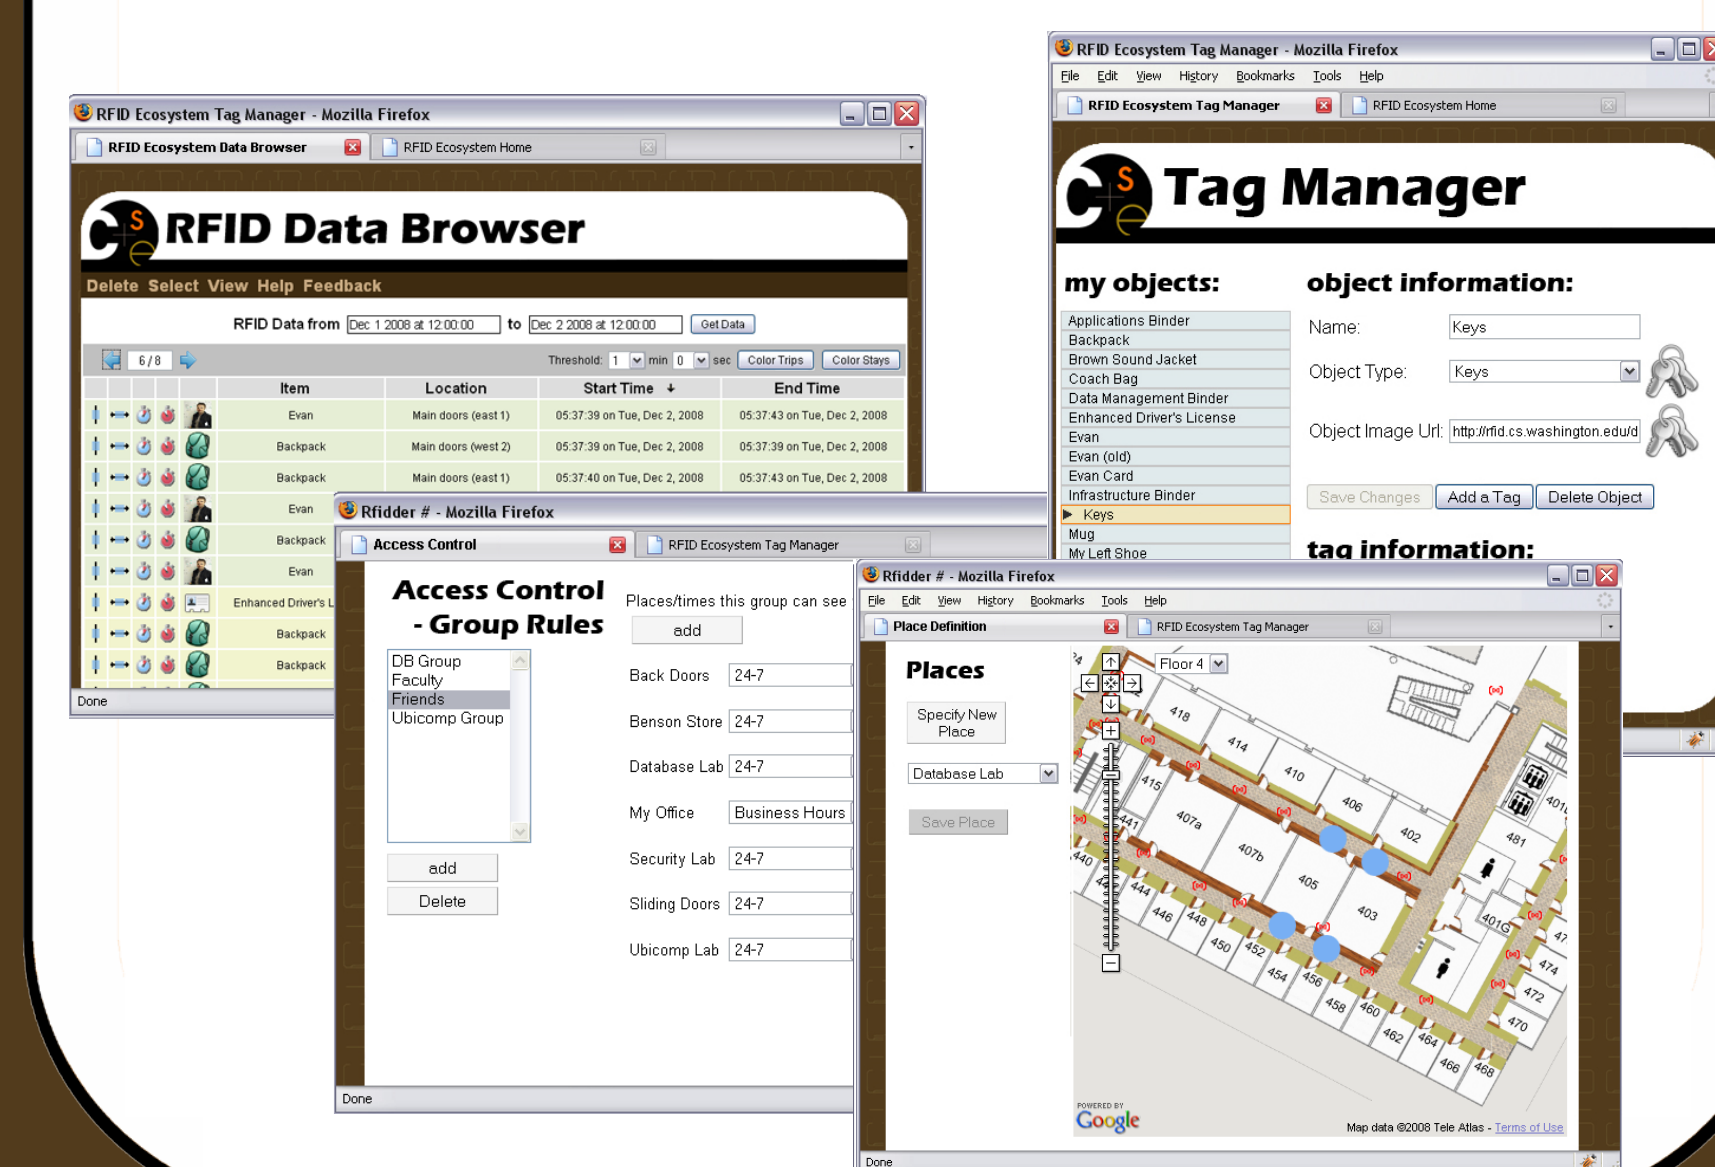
RFID Ecosystem Tag Manager - Mozilla Firefox

RFID Ecosystem Data Browser

RFID Ecosystem Home

RFID Data Browser

Delete Select View Help Feedback

RFID Data from Dec 1 2008 at 12:00:00 to Dec 2 2008 at 12:00:00 Get Data

6 / 8

Threshold: 1 min 0 sec Color Trips Color Stays

| | | | | | Item | Location | Start Time | End Time |
|---|---|---|---|---|---|---|---|---|
| | | | | | Evan | Main doors (east 1) | 05:37:39 on Tue, Dec 2, 2008 | 05:37:43 on Tue, Dec 2, 2008 |
| | | | | | Backpack | Main doors (west 2) | 05:37:39 on Tue, Dec 2, 2008 | 05:37:39 on Tue, Dec 2, 2008 |
| | | | | | Backpack | Main doors (east 1) | 05:37:40 on Tue, Dec 2, 2008 | 05:37:43 on Tue, Dec 2, 2008 |
| | | | | | Evan | | | |
| | | | | | Backpack | | | |
| | | | | | Evan | | | |
| | | | | | Enhanced Driver's L | | | |
| | | | | | Backpack | | | |
| | | | | | Backpack | | | |

Done

RFID Ecosystem Tag Manager - Mozilla Firefox

File Edit View History Bookmarks Tools Help

RFID Ecosystem Tag Manager

RFID Ecosystem Home

Tag Manager

my objects:

Applications Binder
Backpack
Brown Sound Jacket
Coach Bag
Data Management Binder
Enhanced Driver's License
Evan
Evan (old)
Evan Card
Infrastructure Binder
Keys
Mug
My Left Shoe

object information:

Name: Keys

Object Type: Keys

Object Image Url: http://rfid.cs.washington.edu/d

Save Changes Add a Tag Delete Object

tag information:

Rfidder # - Mozilla Firefox

Access Control

RFID Ecosystem Tag Manager

Access Control - Group Rules

DB Group
Faculty
Friends
Ubicomp Group

add

Delete

Places/times this group can see

add

Back Doors 24-7

Benson Store 24-7

Database Lab 24-7

My Office Business Hours

Security Lab 24-7

Sliding Doors 24-7

Ubicomp Lab 24-7

Done

Rfidder # - Mozilla Firefox

File Edit View History Bookmarks Tools Help

Place Definition

RFID Ecosystem Tag Manager

Places

Specify New Place

Database Lab

Save Place

Floor 4

418 414 410 406 402 415 407a 407b 405 403 401 481 441 440 444 446 448 450 452 454 456 458 460 462 464 466 468 470 472 474 47 401G

POWERED BY Google

Map data ©2008 Tele Atlas - Terms of Use

Done